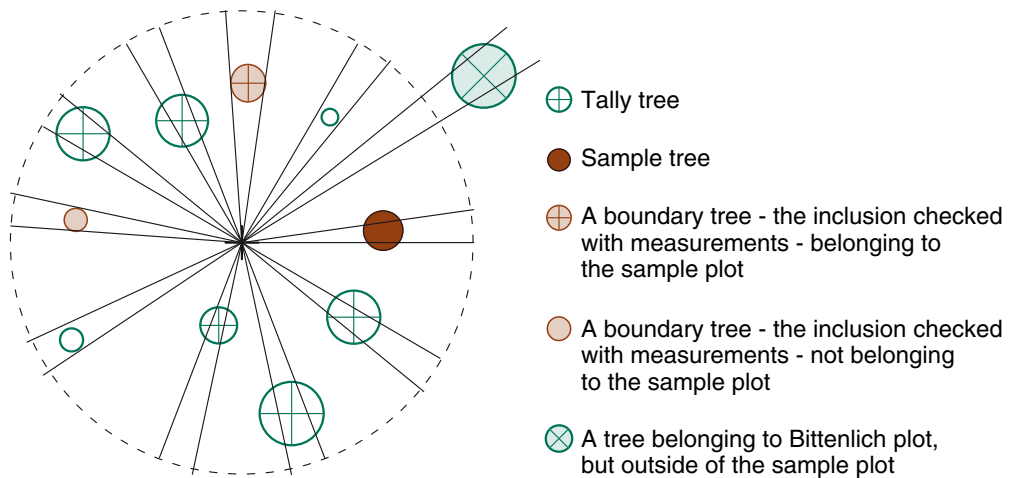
Tally tree

Sample tree

A boundary tree - the inclusion checked with measurements - belonging to the sample plot

A boundary tree - the inclusion checked with measurements - not belonging to the sample plot

A tree belonging to Bittenlich plot, but outside of the sample plot